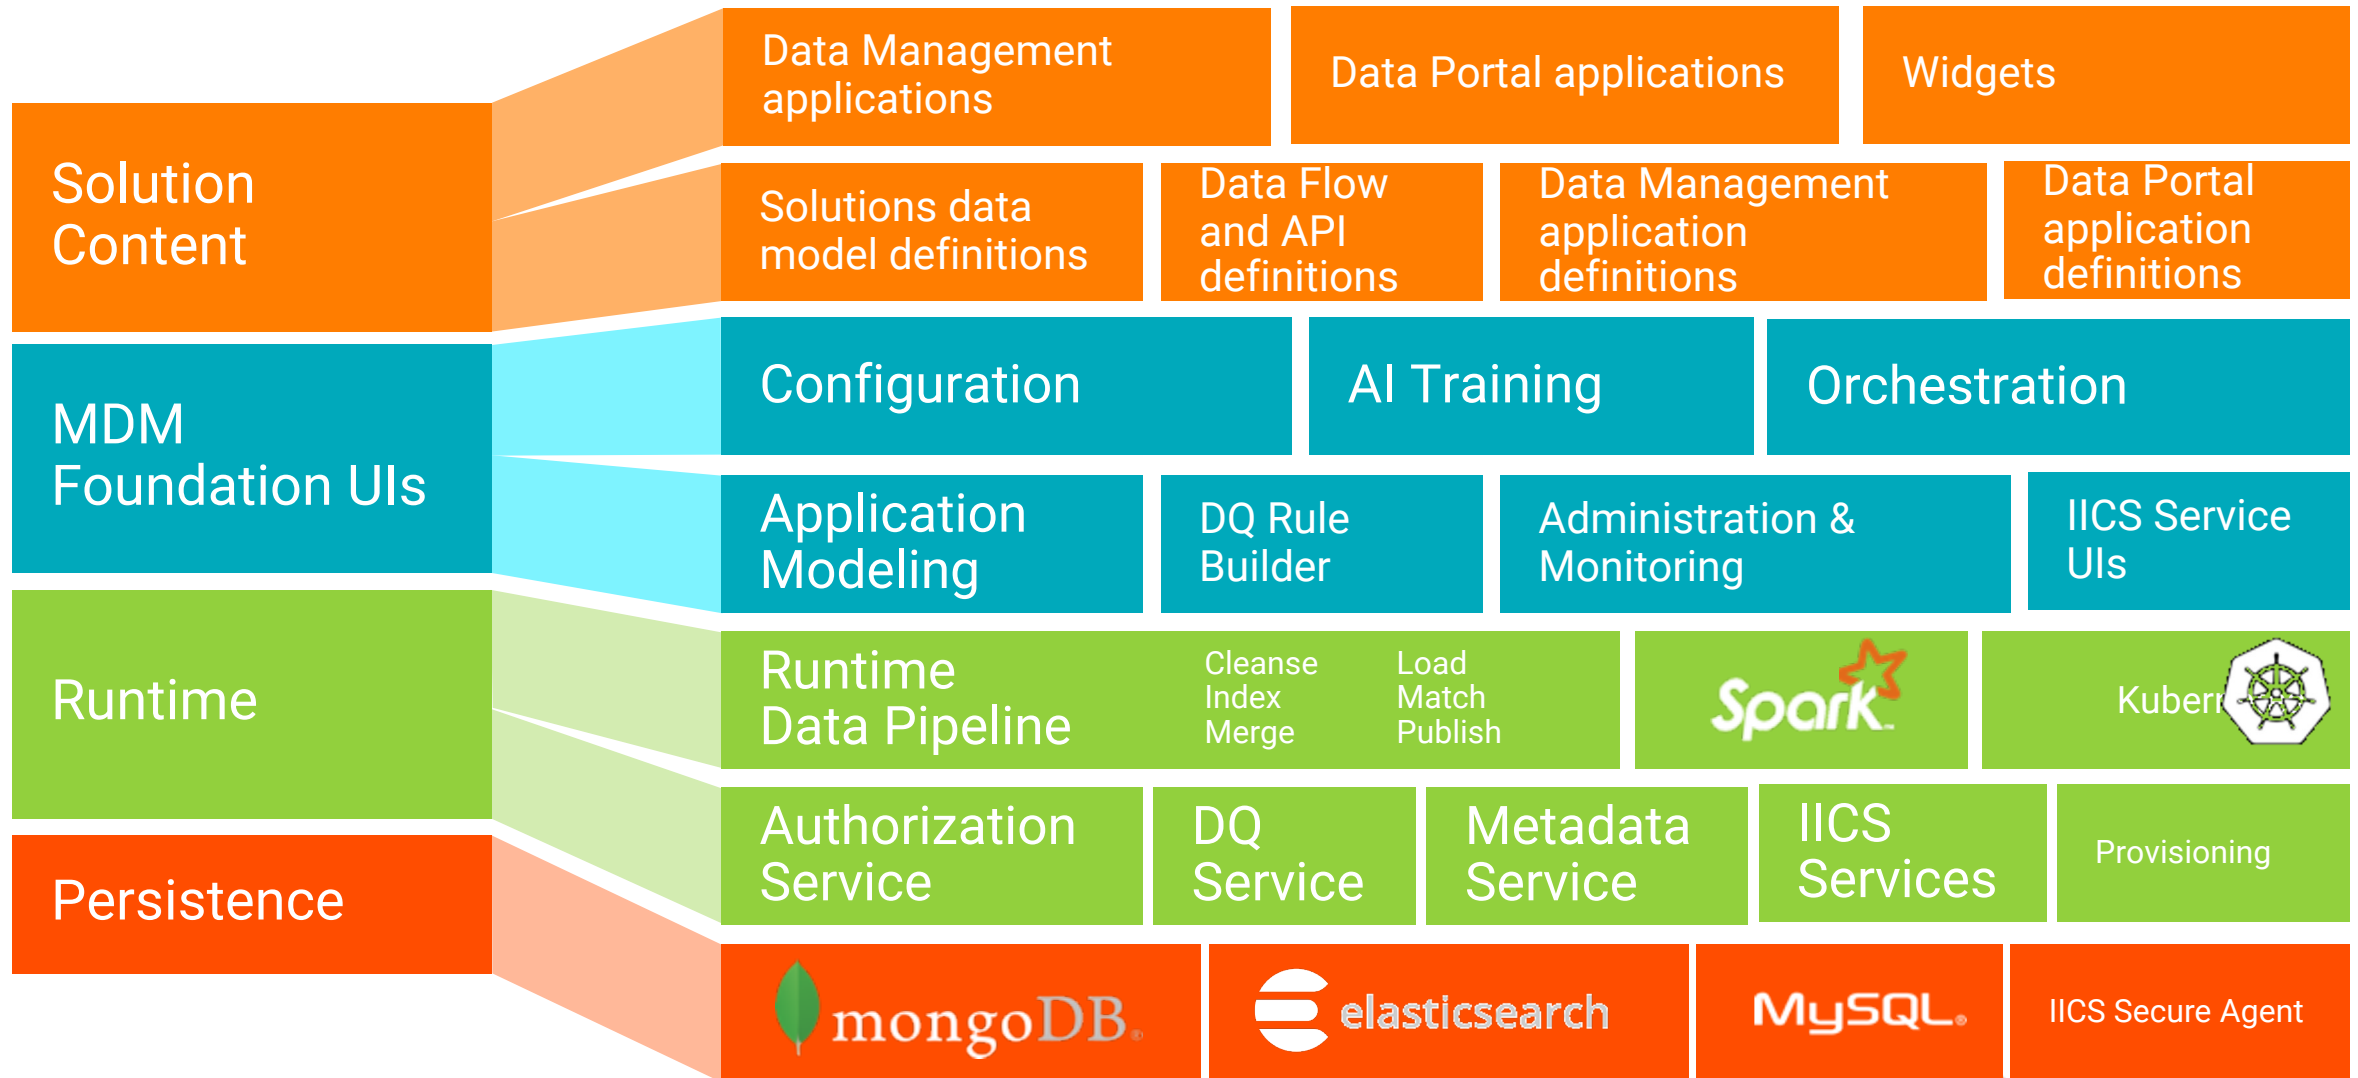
Solution Content

Data Management applications

Data Portal applications

Widgets

Solutions data model definitions

Data Flow and API definitions

Data Management application definitions

Data Portal application definitions

MDM Foundation UIs

Configuration

AI Training

Orchestration

Application Modeling

DQ Rule Builder

Administration & Monitoring

IICS Service UIs

Runtime

Runtime Data Pipeline

Cleanse
Index
Merge

Load
Match
Publish

Spark

Kuber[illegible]

Authorization Service

DQ Service

Metadata Service

IICS Services

Provisioning

Persistence

mongoDB

elasticsearch

MySQL

IICS Secure Agent